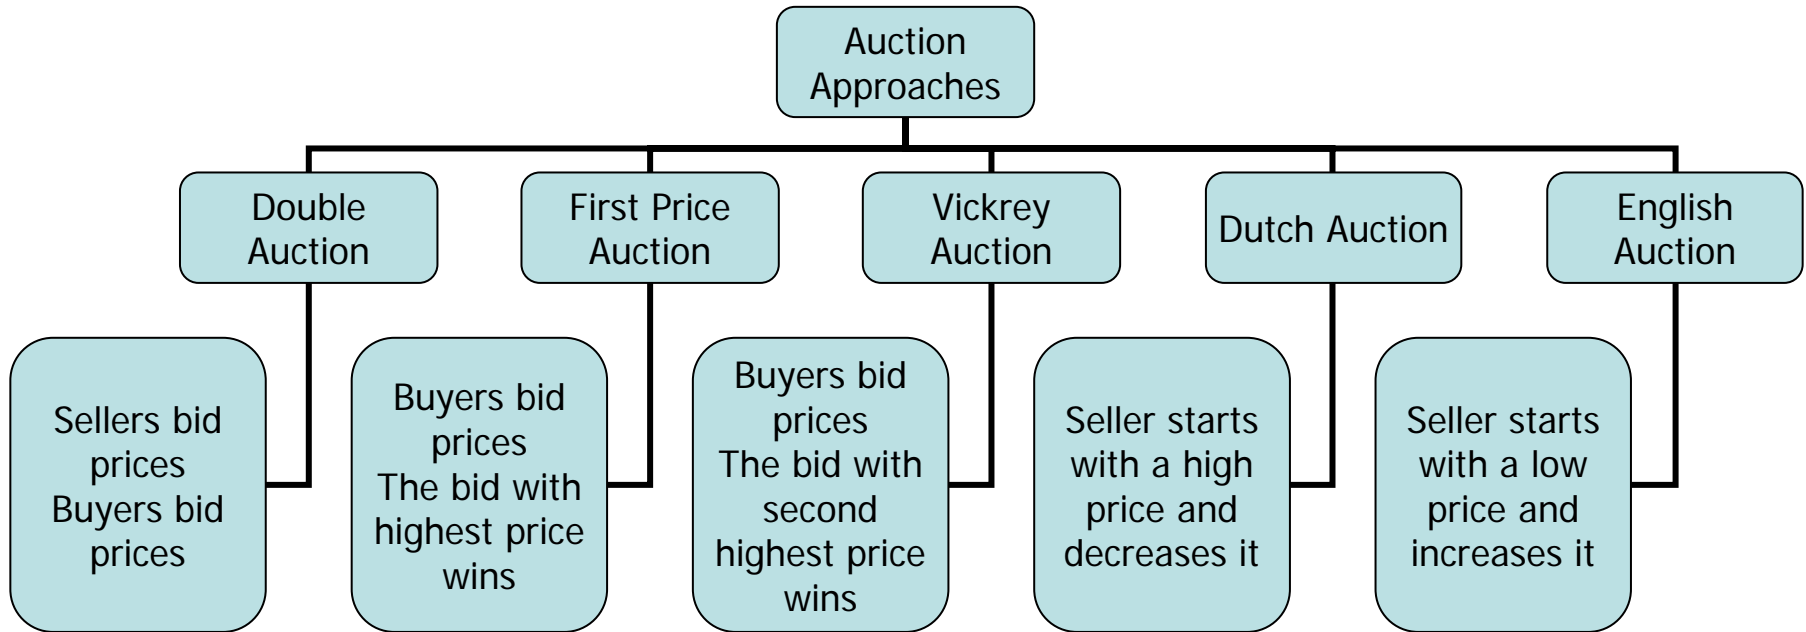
Auction Approaches

Double Auction

First Price Auction

Vickrey Auction

Dutch Auction

English Auction

Sellers bid prices
Buyers bid prices

Buyers bid prices
The bid with highest price wins

Buyers bid prices
The bid with second highest price wins

Seller starts with a high price and decreases it

Seller starts with a low price and increases it